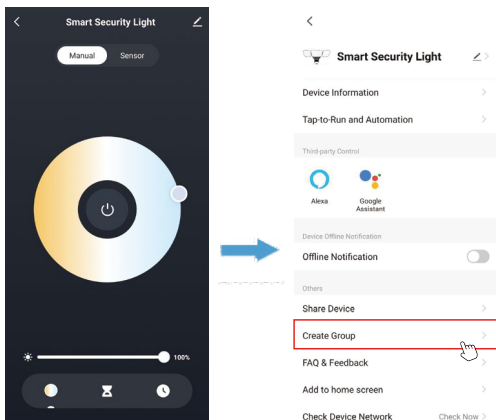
Smart Security Light

Manual Sensor

100%

Smart Security Light

Device Information

Tap-to-Run and Automation

Third-party Control

Alexa

Google Assistant

Device Offline Notification

Offline Notification

Others

Share Device

Create Group

FAQ & Feedback

Add to home screen

Check Device Network

Check Now